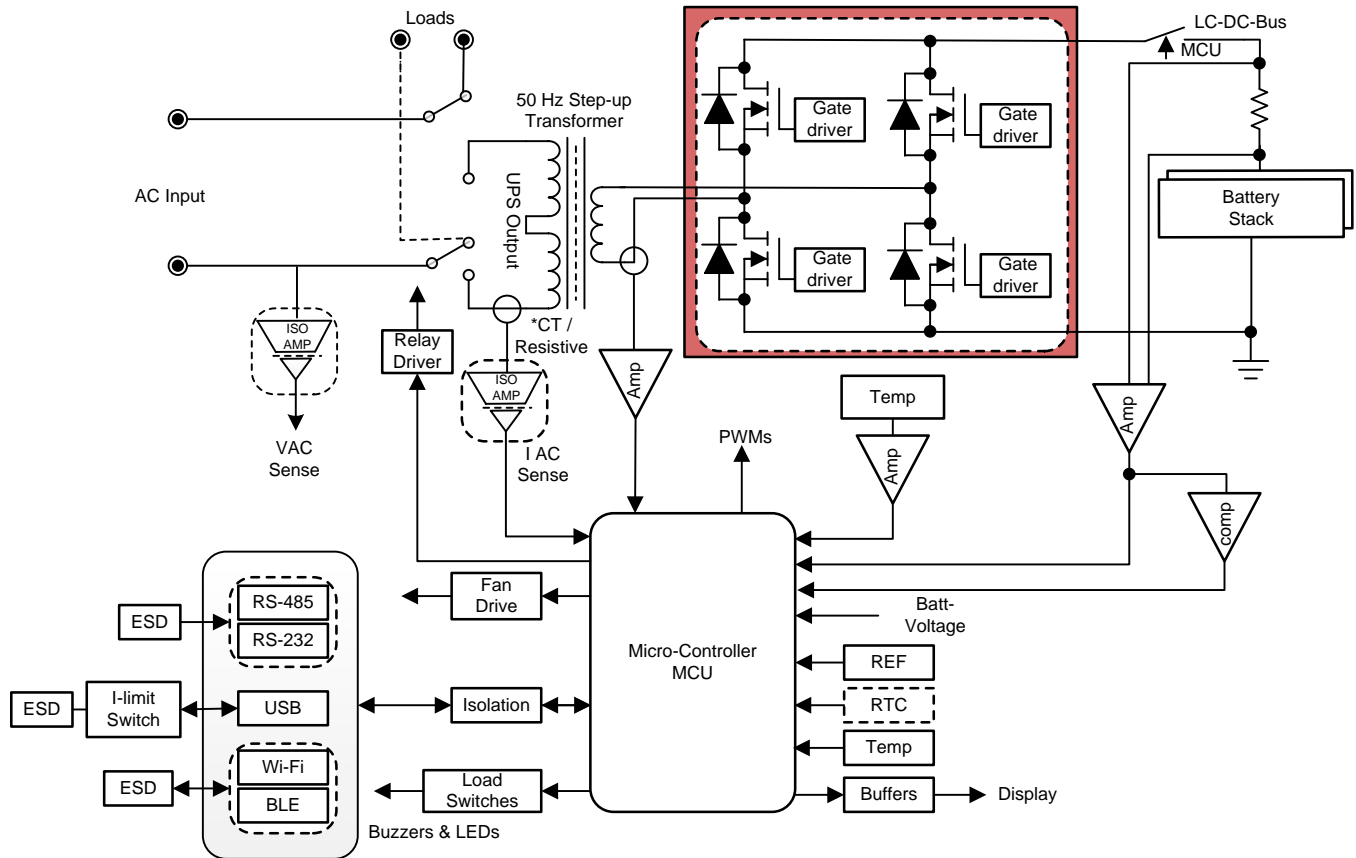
Loads

50 Hz Step-up Transformer

LC-DC-Bus

MCU

Gate driver

Gate driver

Gate driver

Gate driver

Battery Stack

AC Input

UPS Output

ISO AMP

VAC Sense

Relay Driver

*CT / Resistive

ISO AMP

I AC Sense

Amp

Temp

Amp

Amp

comp

PWMs

Batt-Voltage

ESD

RS-485

RS-232

ESD

I-limit Switch

USB

ESD

Wi-Fi

BLE

Fan Drive

Isolation

Load Switches

Buzzers & LEDs

Micro-Controller MCU

REF

RTC

Temp

Buffers

Display